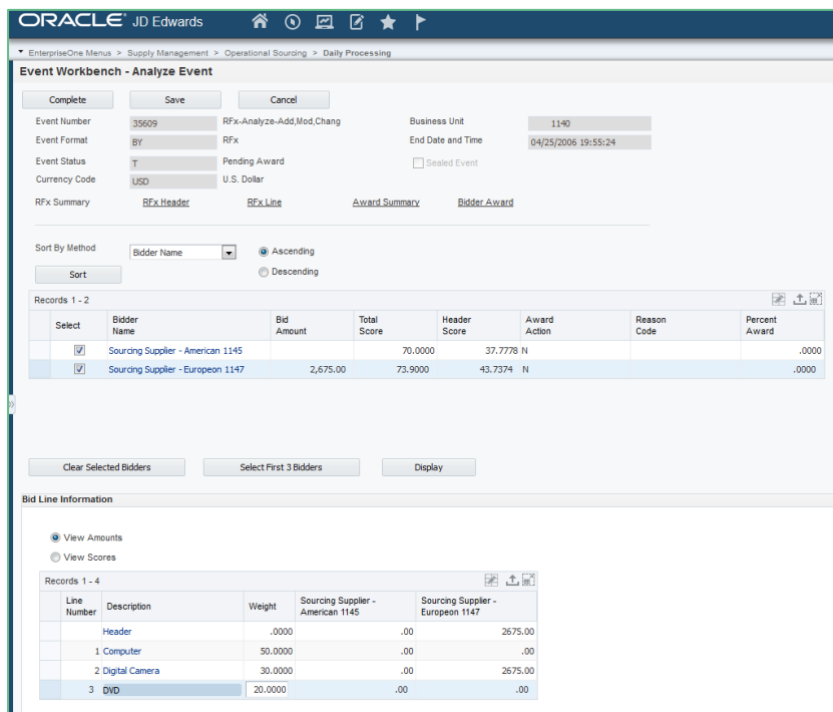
ORACLE JD Edwards

EnterpriseOne Menus > Supply Management > Operational Sourcing > Daily Processing

Event Workbench - Analyze Event

Complete Save Cancel

Event Number 35609 RFx-Analyze-Add,Mod,Chang
Business Unit 1140
Event Format BY RFx
End Date and Time 04/25/2006 19:55:24
Event Status T Pending Award
Sealed Event
Currency Code USD U.S. Dollar

RFx Summary RFx Header RFx Line Award Summary Bidder Award

Sort By Method Bidder Name
Ascending
Descending
Sort

Records 1 - 2

| Select | Bidder Name | Bid Amount | Total Score | Header Score | Award Action | Reason Code | Percent Award |
|---|---|---|---|---|---|---|---|
| ☑ | Sourcing Supplier - American 1145 | | 70.0000 | 37.7778 | N | | .0000 |
| ☑ | Sourcing Supplier - Europeon 1147 | 2,675.00 | 73.9000 | 43.7374 | N | | .0000 |

Clear Selected Bidders Select First 3 Bidders Display

Bid Line Information

View Amounts
View Scores

Records 1 - 4

| Line Number | Description | Weight | Sourcing Supplier - American 1145 | Sourcing Supplier - Europeon 1147 |
|---|---|---|---|---|
| | Header | .0000 | .00 | 2675.00 |
| 1 | Computer | 50.0000 | .00 | .00 |
| 2 | Digital Camera | 30.0000 | .00 | 2675.00 |
| 3 | DVD | 20.0000 | .00 | .00 |